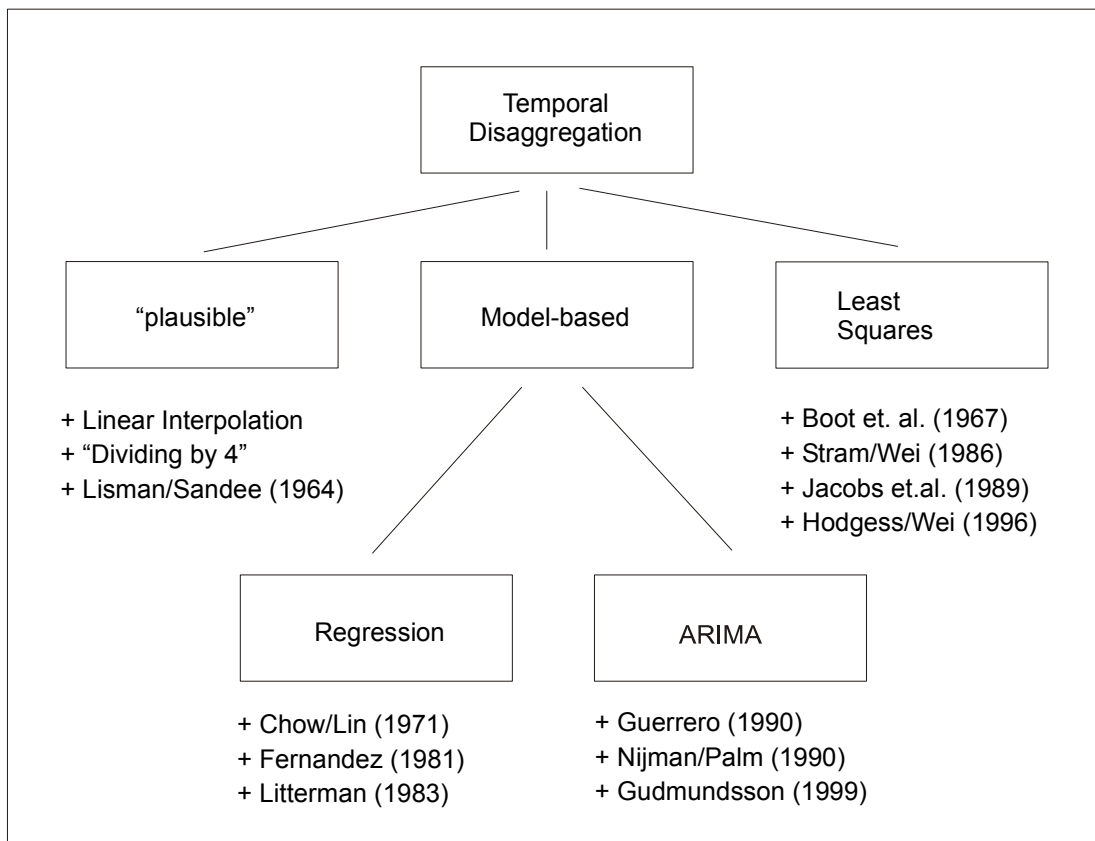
Temporal Disaggregation

"plausible"

Model-based

Least Squares

+ Linear Interpolation
+ "Dividing by 4"
+ Lisman/Sandee (1964)

+ Boot et. al. (1967)
+ Stram/Wei (1986)
+ Jacobs et.al. (1989)
+ Hodgess/Wei (1996)

Regression

ARIMA

+ Chow/Lin (1971)
+ Fernandez (1981)
+ Litterman (1983)

+ Guerrero (1990)
+ Nijman/Palm (1990)
+ Gudmundsson (1999)